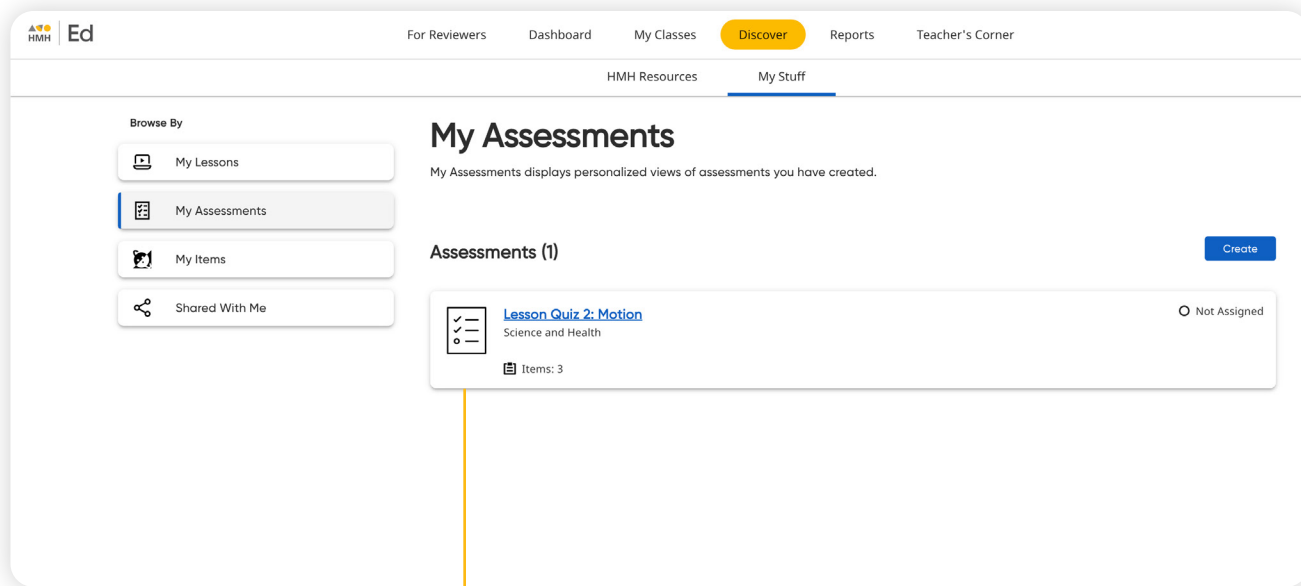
HMH Ed

For Reviewers Dashboard My Classes Discover Reports Teacher's Corner

HMH Resources My Stuff

Browse By

My Lessons

My Assessments

My Items

Shared With Me

My Assessments

My Assessments displays personalized views of assessments you have created.

Assessments (1)

Create

Lesson Quiz 2: Motion

Science and Health

Items: 3

Not Assigned